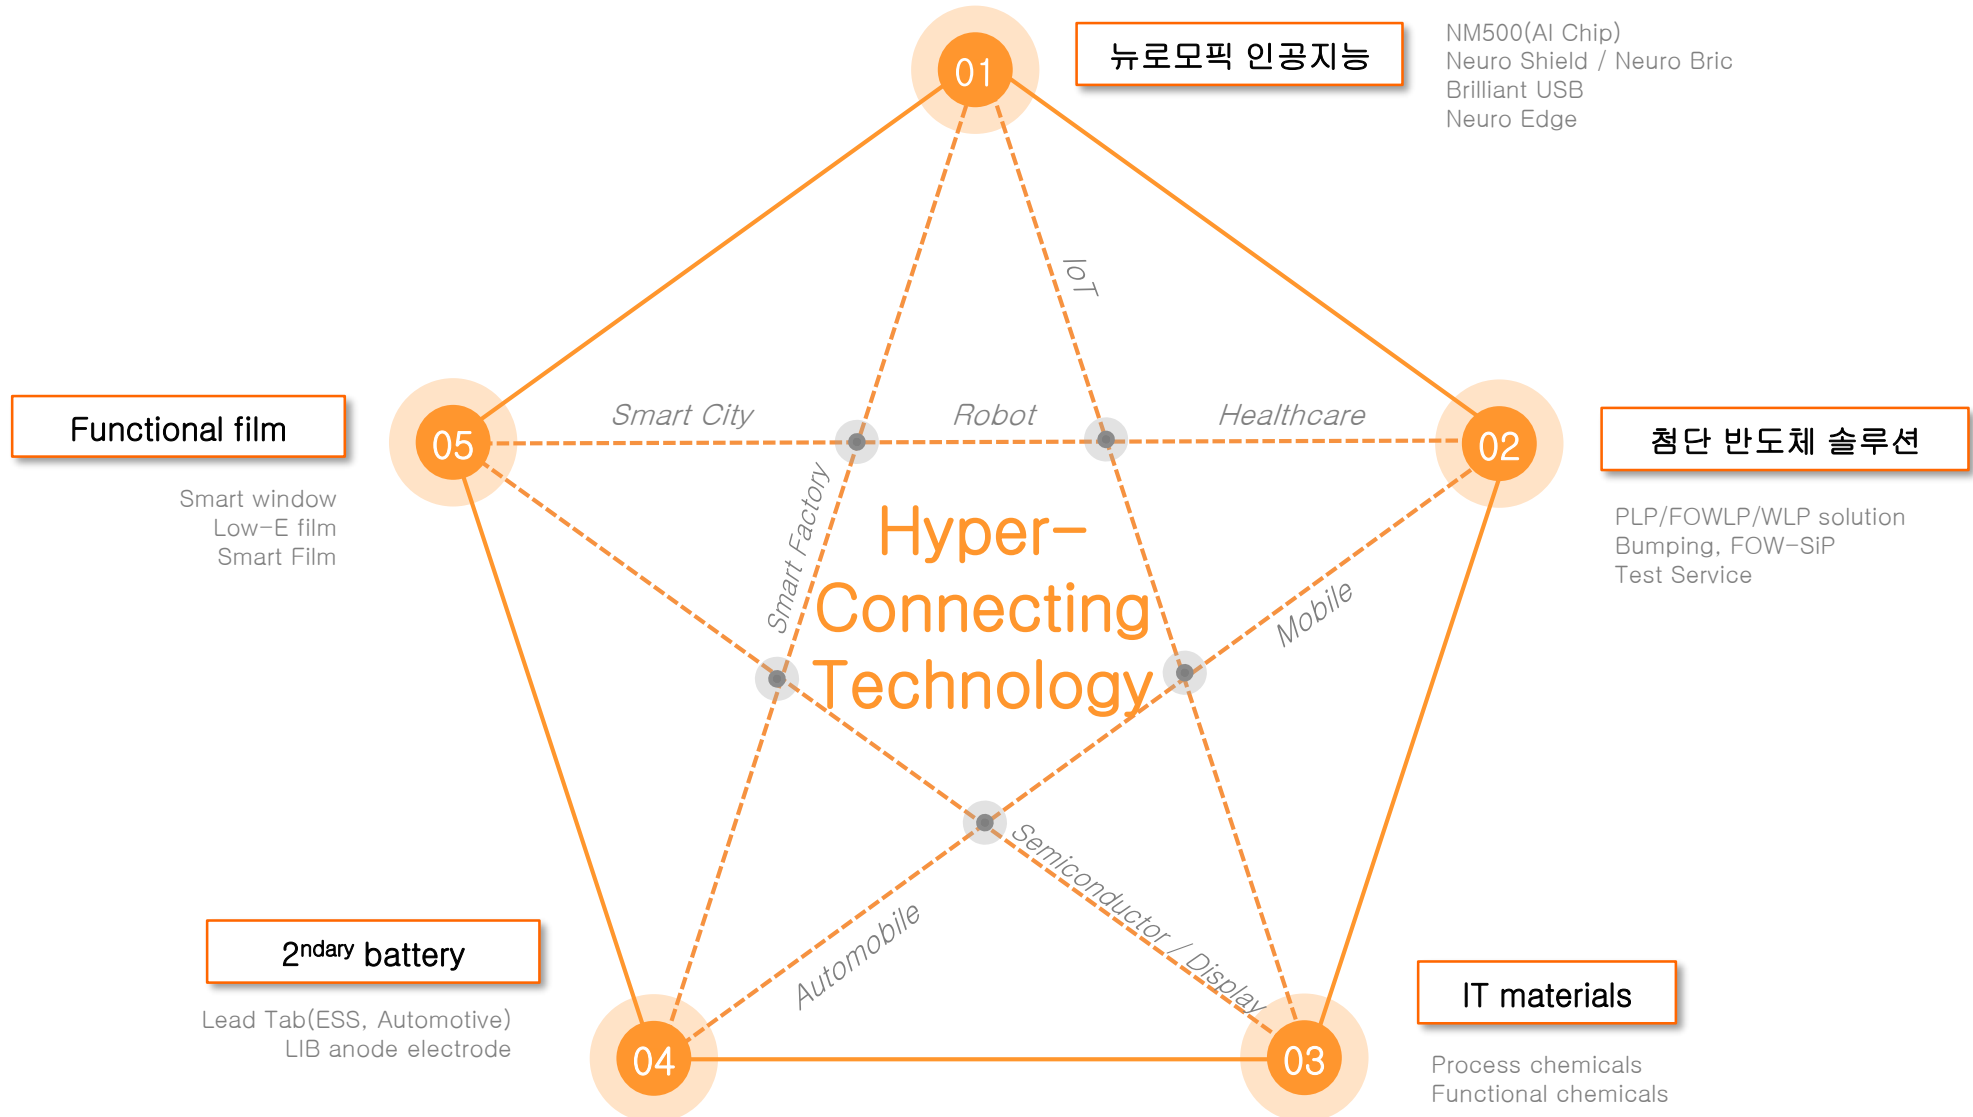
01

뉴로모픽 인공지능

NM500(AI Chip)
Neuro Shield / Neuro Bric
Brilliant USB
Neuro Edge

IoT

Functional film

05

Smart City

Robot

Healthcare

02

첨단 반도체 솔루션

Smart window
Low-E film
Smart Film

Smart Factory

Hyper-
Connecting
Technology

PLP/FOWLP/WLP solution
Bumping, FOW-SiP
Test Service

Mobile

Semiconductor / Display

Automobile

2$^{ndary}$ battery

Lead Tab(ESS, Automotive)
LIB anode electrode

04

03

IT materials

Process chemicals
Functional chemicals